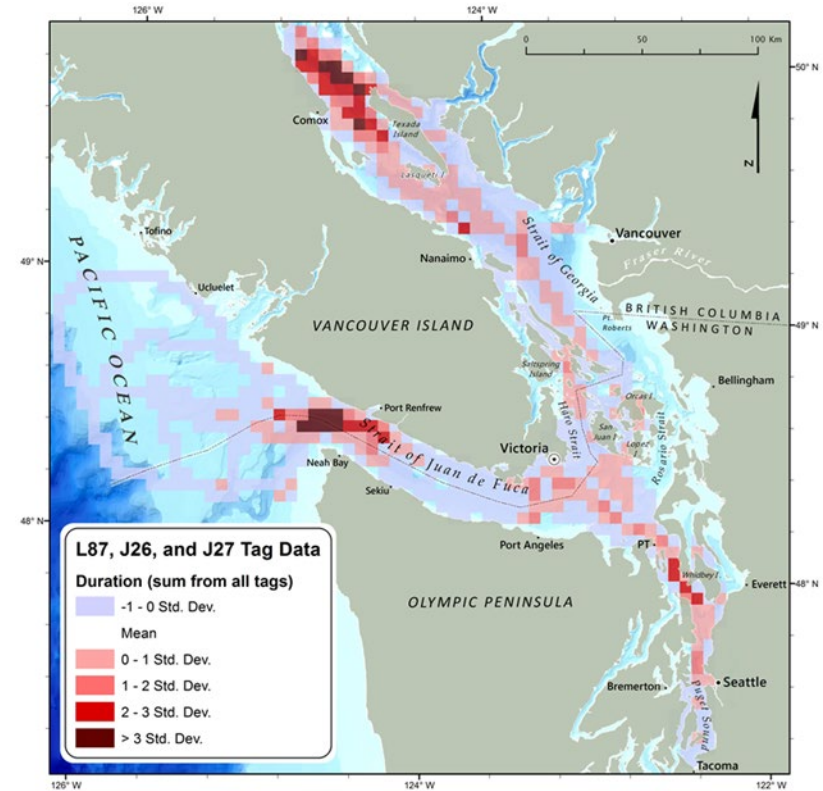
126° W
124° W
0 50 100 Km
50° N
N
Comox
Texada Island
Lasqueti I.
Tofino
Vancouver
49° N
Nanaimo
Strait of Georgia
Fraser River
PACIFIC OCEAN
Ucluelet
BRITISH COLUMBIA
WASHINGTON
Pt. Roberts
49° N
VANCOUVER ISLAND
Saltspring Island
Bellingham
Orcas I.
Port Renfrew
San Juan I.
Haro Strait
Lopez I.
Strait of Juan de Fuca
Victoria
Rosario Strait
Neah Bay
Sekiu
48° N
L87, J26, and J27 Tag Data
Duration (sum from all tags)
-1 - 0 Std. Dev.
Mean
0 - 1 Std. Dev.
1 - 2 Std. Dev.
2 - 3 Std. Dev.
> 3 Std. Dev.
Port Angeles
PT
Whidbey I.
Everett
48° N
OLYMPIC PENINSULA
Seattle
Bremerton
Puget Sound
Tacoma
126° W
124° W
122° W